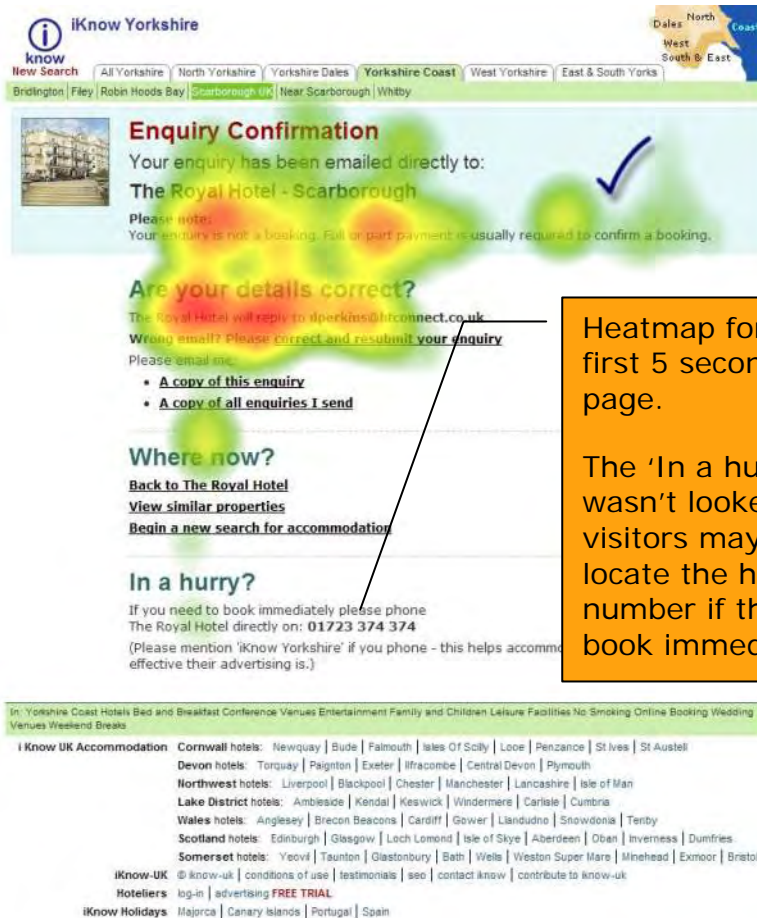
iKnow Yorkshire

know
New Search

Dales North Coast West South & East

All Yorkshire | North Yorkshire | Yorkshire Dales | Yorkshire Coast | West Yorkshire | East & South Yorks

Bridlington | Filey | Robin Hoods Bay | Scarborough UK | Near Scarborough | Whitby

Enquiry Confirmation

Your enquiry has been emailed directly to:

The Royal Hotel - Scarborough

Please note:
Your enquiry is not a booking. Full or part payment is usually required to confirm a booking.

Are your details correct?

The Royal Hotel will reply to dperkins@btconnect.co.uk
Wrong email? Please correct and resubmit your enquiry
Please email me:

- A copy of this enquiry
- A copy of all enquiries I send

Where now?

Back to The Royal Hotel
View similar properties
Begin a new search for accommodation

In a hurry?

If you need to book immediately please phone
The Royal Hotel directly on: 01723 374 374

(Please mention 'iKnow Yorkshire' if you phone - this helps accommo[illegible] effective their advertising is.)

Heatmap for first 5 secon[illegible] page.

The 'In a hu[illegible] wasn't looke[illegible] visitors may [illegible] locate the h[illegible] number if th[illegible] book immed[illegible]

In: Yorkshire Coast Hotels Bed and Breakfast Conference Venues Entertainment Family and Children Leisure Facilities No Smoking Online Booking Wedding Venues Weekend Breaks

i Know UK Accommodation Cornwall hotels: Newquay | Bude | Falmouth | Isles Of Scilly | Looe | Penzance | St Ives | St Austell
Devon hotels: Torquay | Paignton | Exeter | Ilfracombe | Central Devon | Plymouth
Northwest hotels: Liverpool | Blackpool | Chester | Manchester | Lancashire | Isle of Man
Lake District hotels: Ambleside | Kendal | Keswick | Windermere | Carlisle | Cumbria
Wales hotels: Anglesey | Brecon Beacons | Cardiff | Gower | Llandudno | Snowdonia | Tenby
Scotland hotels: Edinburgh | Glasgow | Loch Lomond | Isle of Skye | Aberdeen | Oban | Inverness | Dumfries
Somerset hotels: Yeovil | Taunton | Glastonbury | Bath | Wells | Weston Super Mare | Minehead | Exmoor | Bristol
iKnow-UK © iknow-uk | conditions of use | testimonials | seo | contact iknow | contribute to iknow-uk
Hoteliers log-in | advertising FREE TRIAL
iKnow Holidays Majorca | Canary Islands | Portugal | Spain